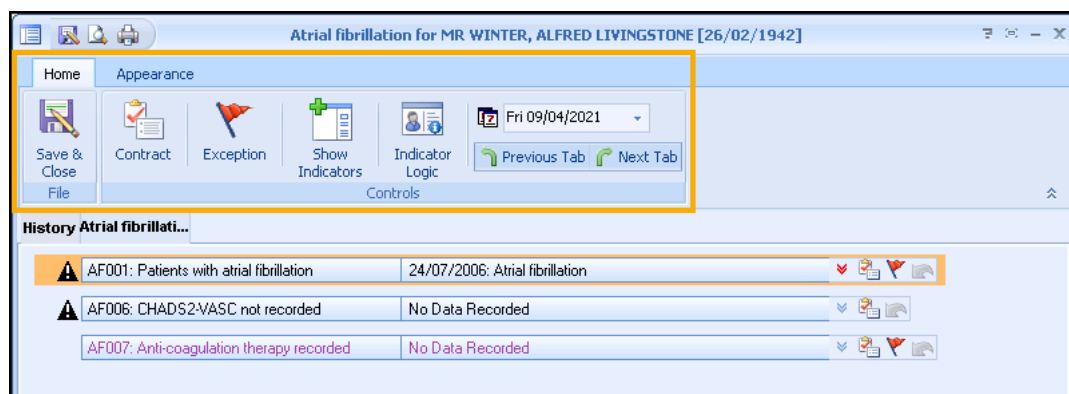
Atrial fibrillation for MR WINTER, ALFRED LIVINGSTONE [26/02/1942]

Home Appearance

Save & Close
File

Contract Exception Show Indicators Indicator Logic

Fri 09/04/2021

Previous Tab Next Tab

Controls

History Atrial fibrillati...

| AF001: Patients with atrial fibrillation | 24/07/2006: Atrial fibrillation |
|---|---|
| AF006: CHADS2-VASC not recorded | No Data Recorded |
| AF007: Anti-coagulation therapy recorded | No Data Recorded |